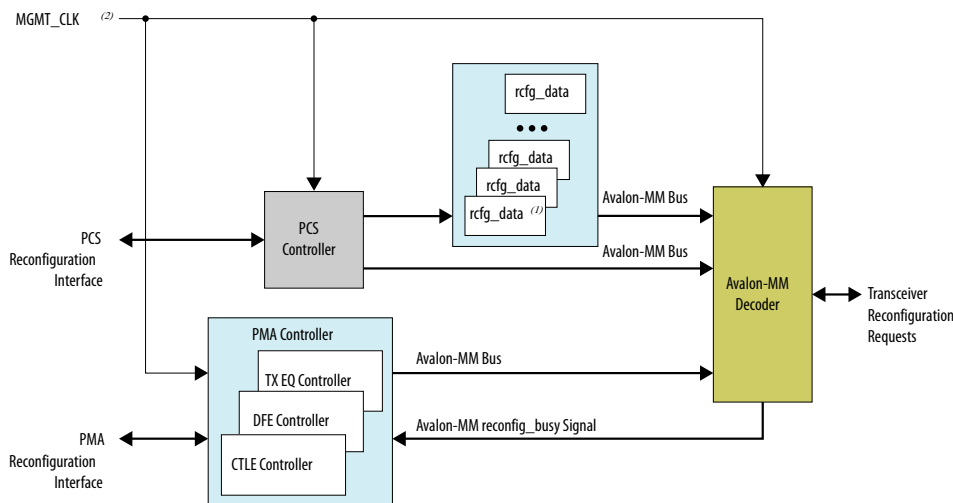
MGMT_CLK $^{(2)}$

rcfg_data

• • •

rcfg_data

rcfg_data

rcfg_data $^{(1)}$

PCS Reconfiguration Interface

PCS Controller

Avalon-MM Bus

Avalon-MM Bus

Avalon-MM Decoder

Transceiver Reconfiguration Requests

PMA Controller

TX EQ Controller

DFE Controller

CTLE Controller

Avalon-MM Bus

Avalon-MM reconfig_busy Signal

PMA Reconfiguration Interface